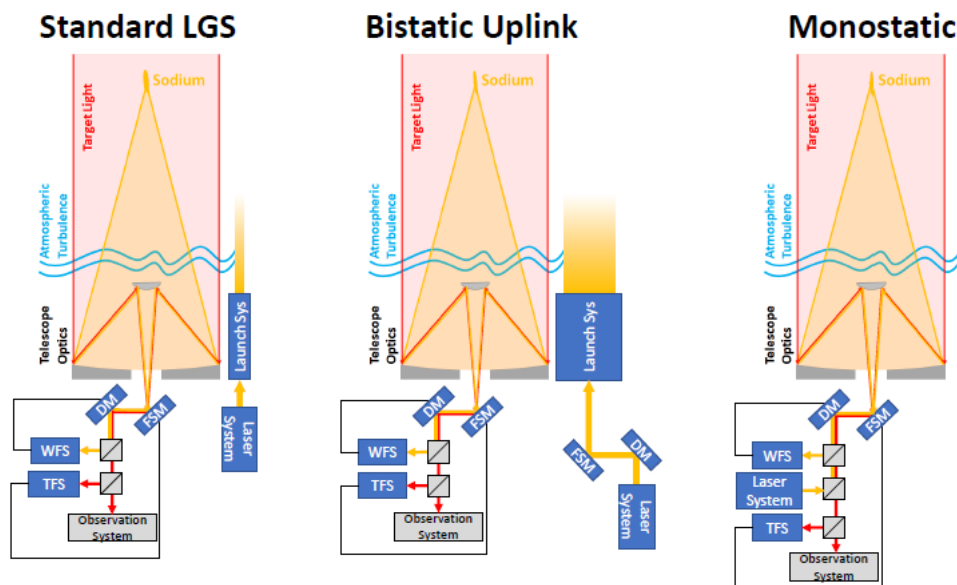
Standard LGS

Sodium

Target Light

Atmospheric Turbulence

Telescope Optics

Launch Sys

DM

FSM

WFS

TFS

Observation System

Laser System

Bistatic Uplink

Sodium

Target Light

Atmospheric Turbulence

Telescope Optics

Launch Sys

DM

FSM

WFS

TFS

Observation System

FSM

DM

Laser System

Monostatic

Sodium

Target Light

Atmospheric Turbulence

Telescope Optics

DM

FSM

WFS

Laser System

TFS

Observation System